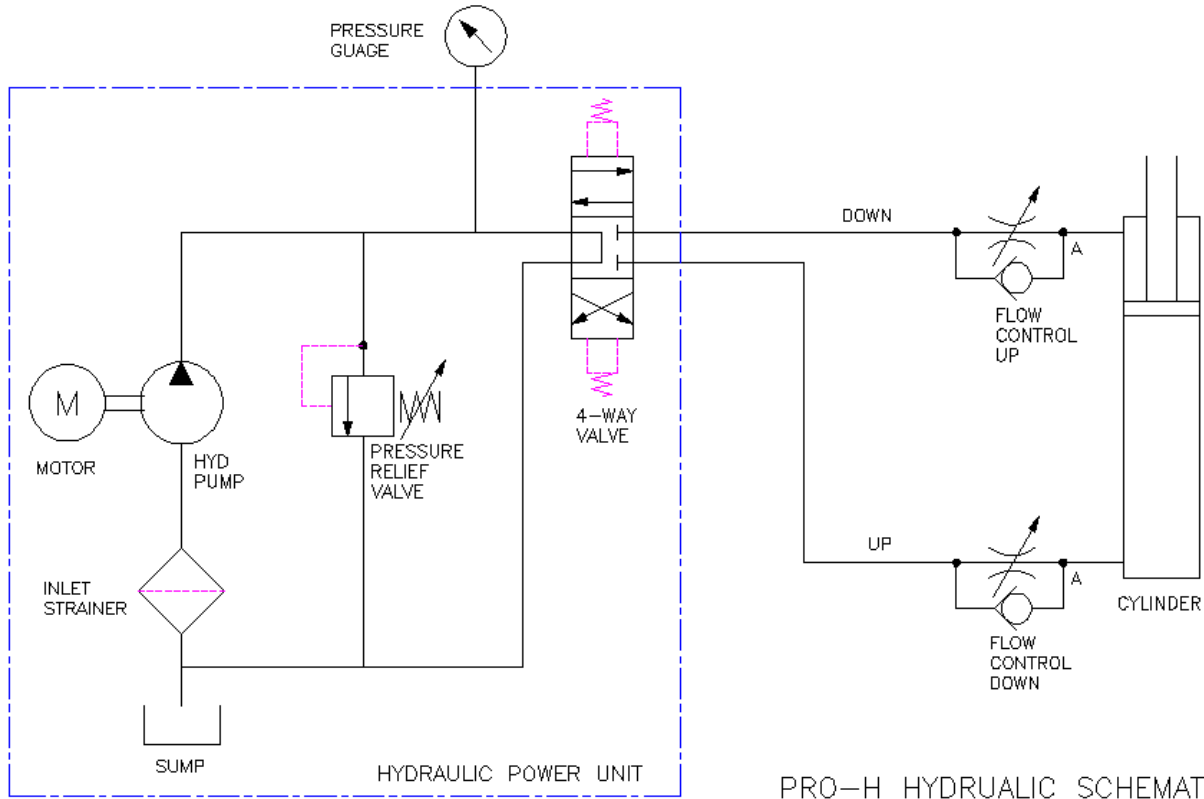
PRESSURE GUAGE

DOWN

A

FLOW CONTROL UP

M

MOTOR

HYD PUMP

PRESSURE RELIEF VALVE

4-WAY VALVE

UP

A

CYLINDER

INLET STRAINER

FLOW CONTROL DOWN

SUMP

HYDRAULIC POWER UNIT

PRO-H HYDRUALIC SCHEMAT